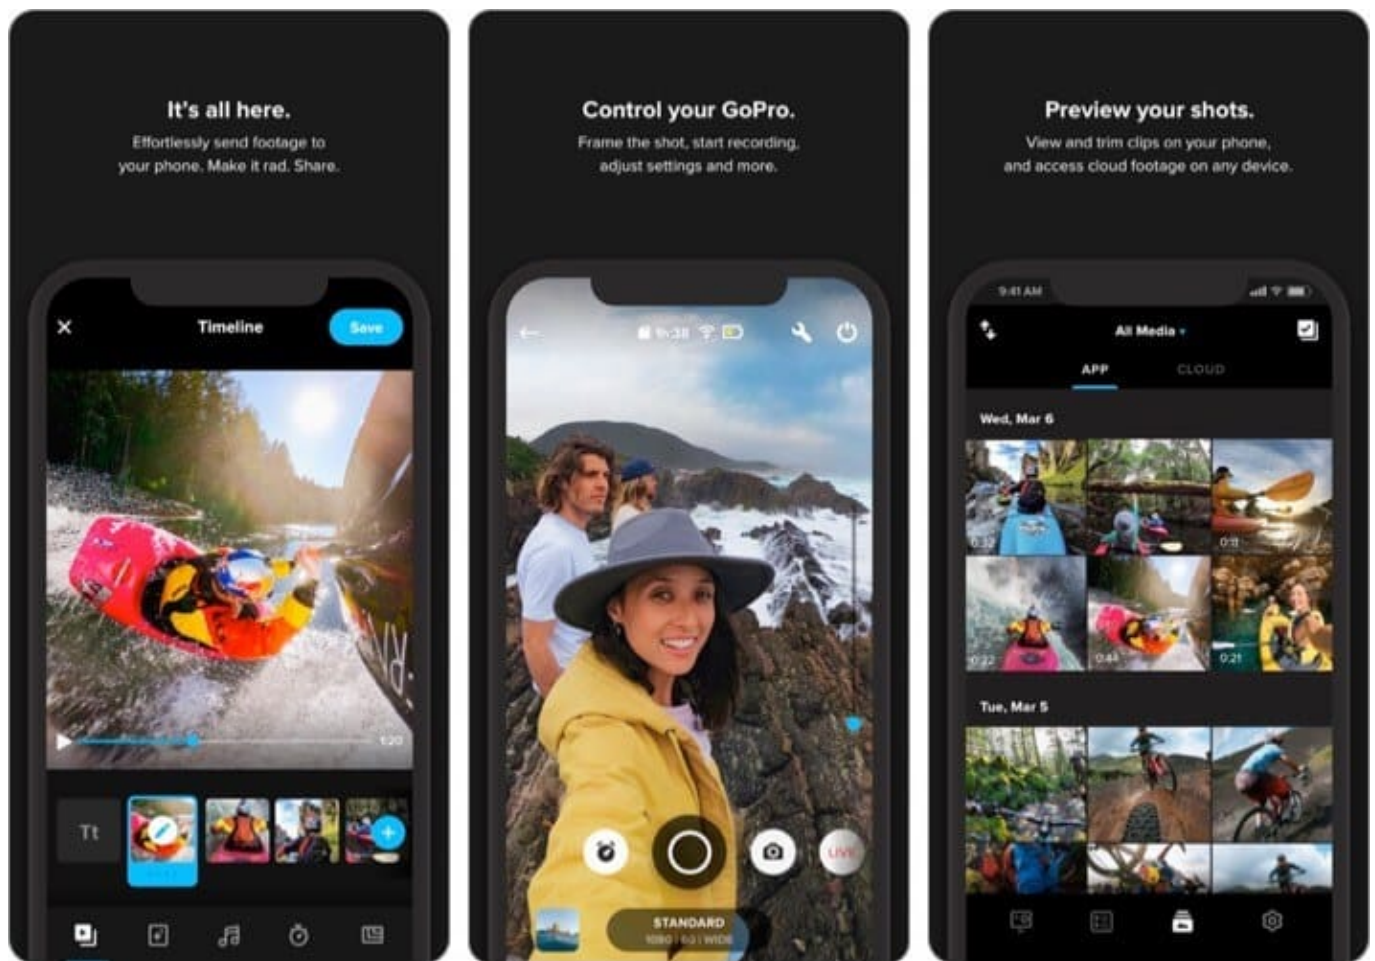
It's all here.

Effortlessly send footage to your phone. Make it rad. Share.

Timeline

Save

1:20

Tt

Control your GoPro.

Frame the shot, start recording, adjust settings and more.

LIVE

STANDARD

1080 | 60 | WIDE

Preview your shots.

View and trim clips on your phone, and access cloud footage on any device.

9:41 AM

All Media

APP

CLOUD

Wed, Mar 6

0:32

0:11

0:22

0:44

0:21

Tue, Mar 5